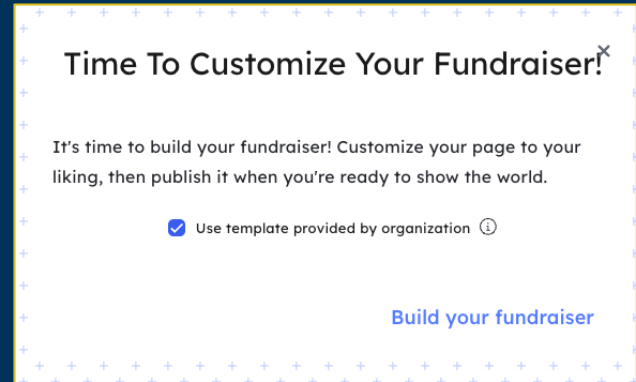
Time To Customize Your Fundraiser!

×

It's time to build your fundraiser! Customize your page to your liking, then publish it when you're ready to show the world.

Use template provided by organization

Build your fundraiser